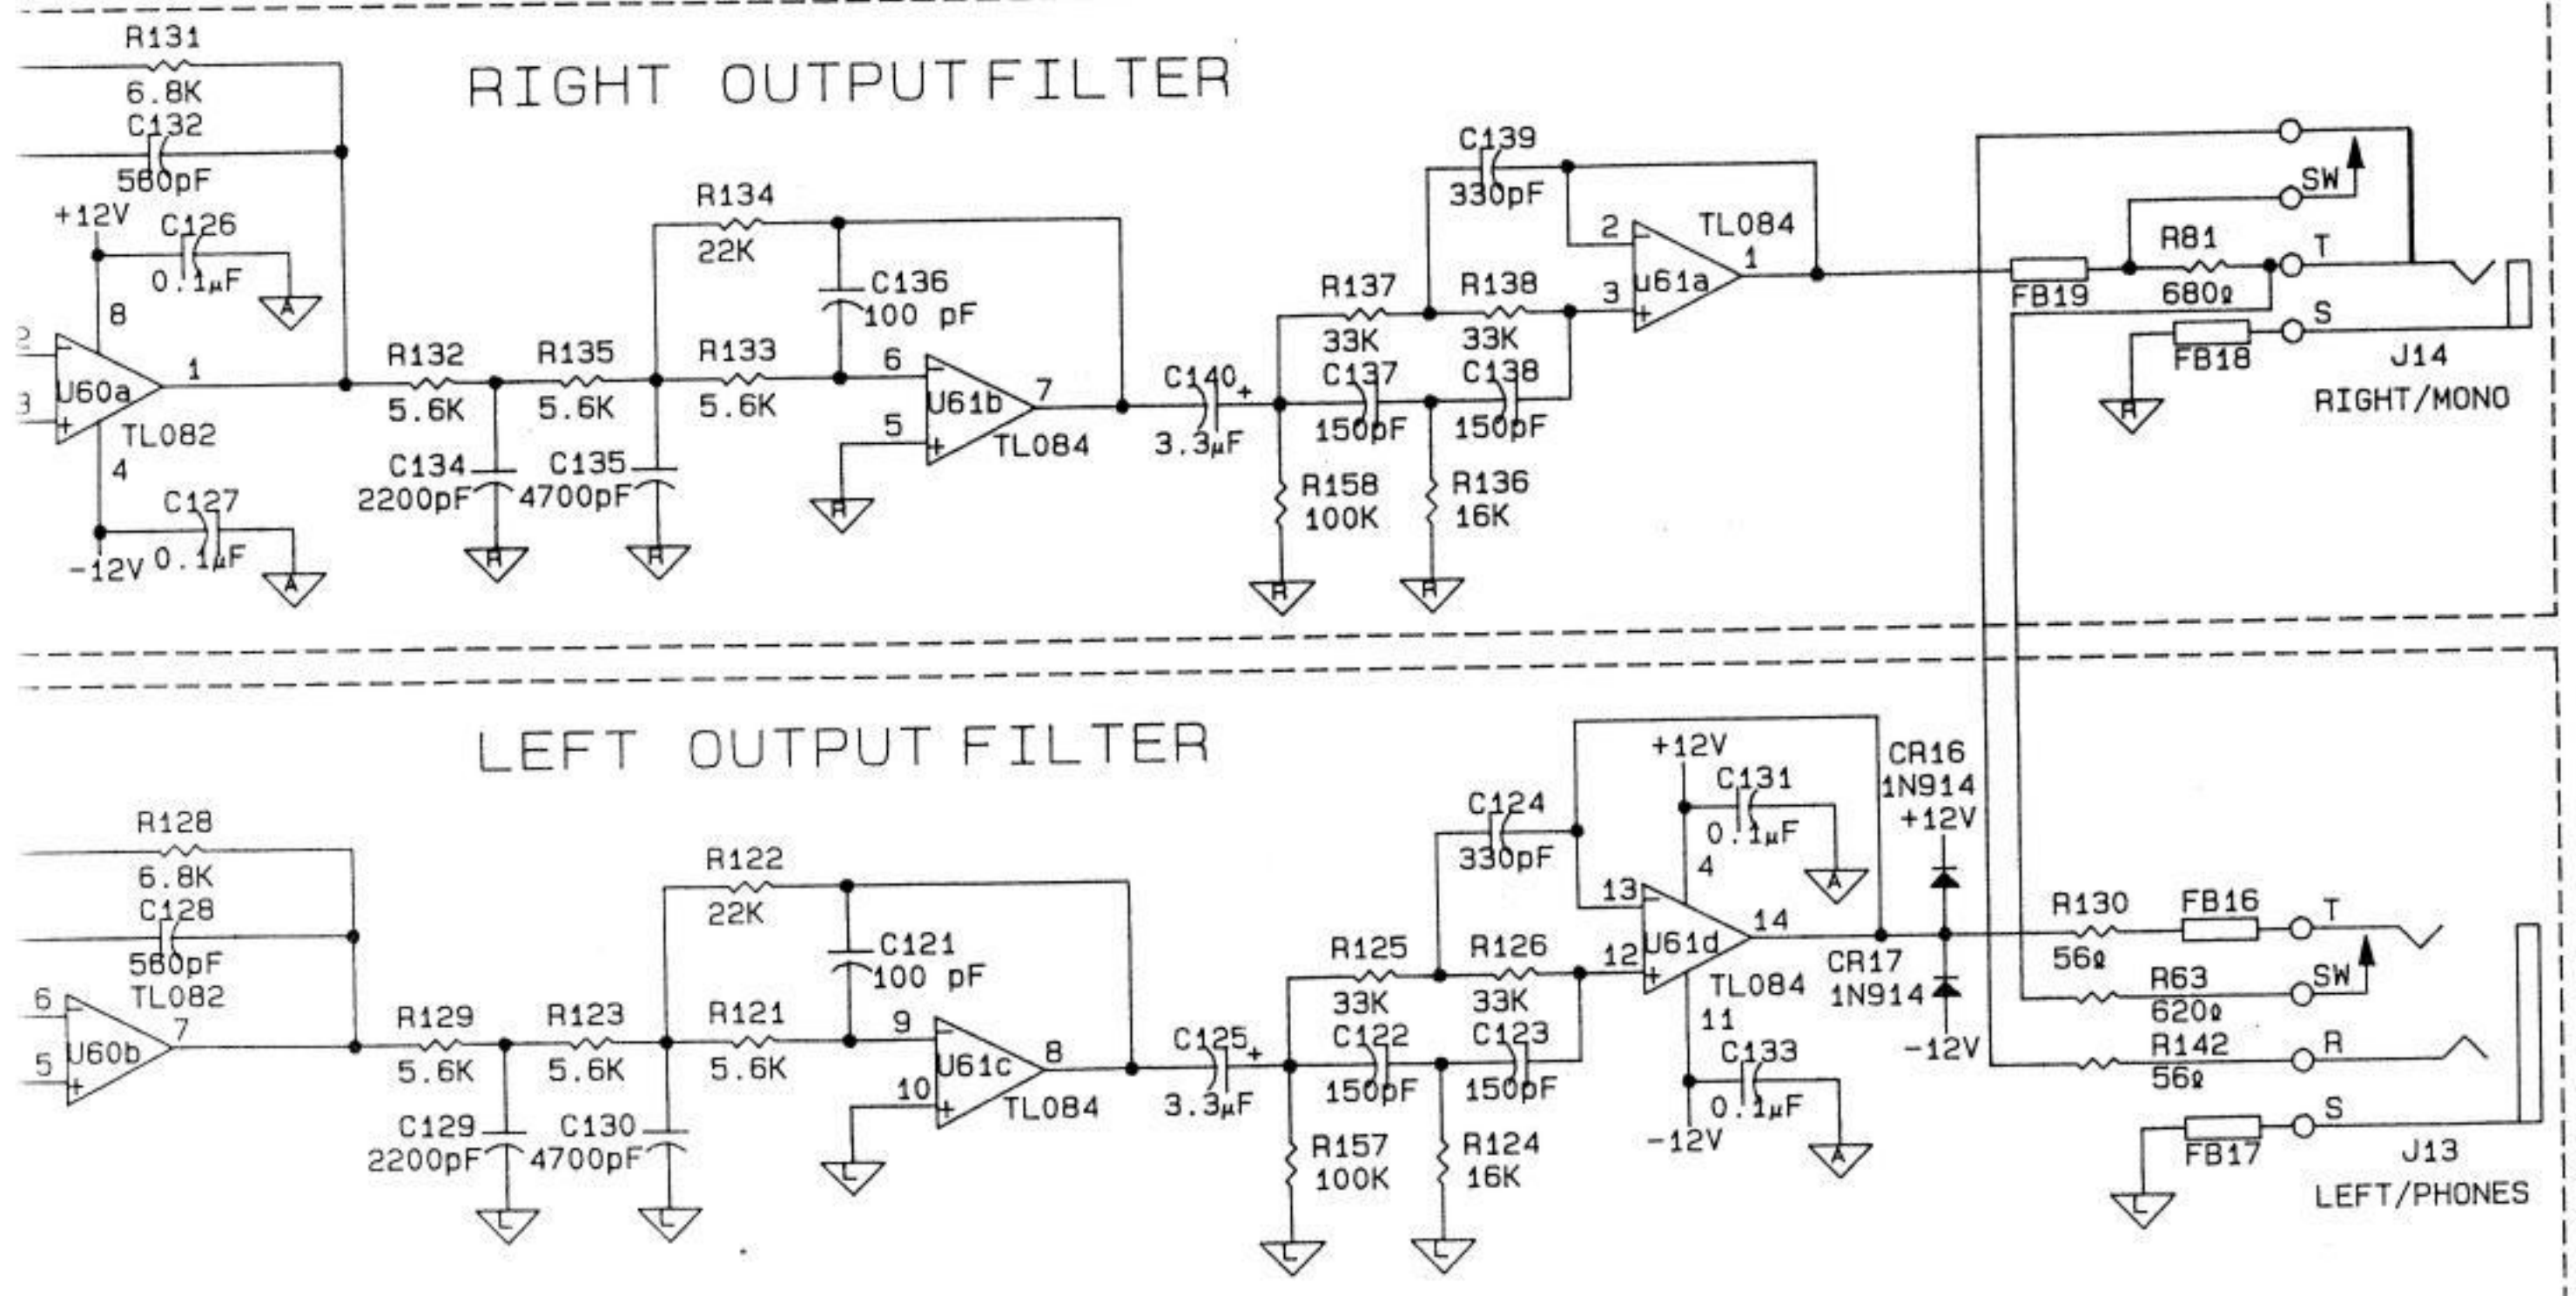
RIGHT OUTPUT FILTER

R131
6.8K
C132
560pF
+12V
C126
0.1µF
8
2
3
U60a
1
TL082
4
C127
-12V
0.1µF
R132
5.6K
C134
2200pF
R135
5.6K
C135
4700pF
R134
22K
C136
100 pF
R133
5.6K
6
5
U61b
7
TL084
C140
3.3µF
R137
33K
C137
150pF
R158
100K
C139
330pF
R138
33K
C138
150pF
R136
16K
2
3
u61a
TL084
1
FB19
R81
680Ω
FB18
SW
T
S
J14
RIGHT/MONO

LEFT OUTPUT FILTER

R128
6.8K
C128
560pF
TL082
6
5
U60b
7
R129
5.6K
C129
2200pF
R123
5.6K
C130
4700pF
R122
22K
C121
100 pF
R121
5.6K
9
10
U61c
8
TL084
C125
3.3µF
R125
33K
C122
150pF
R157
100K
C124
330pF
R126
33K
C123
150pF
R124
16K
+12V
C131
0.1µF
4
13
12
U61d
14
TL084
11
C133
0.1µF
-12V
CR16
1N914
+12V
CR17
1N914
-12V
R130
56Ω
FB16
R63
620Ω
R142
56Ω
FB17
T
SW
R
S
J13
LEFT/PHONES